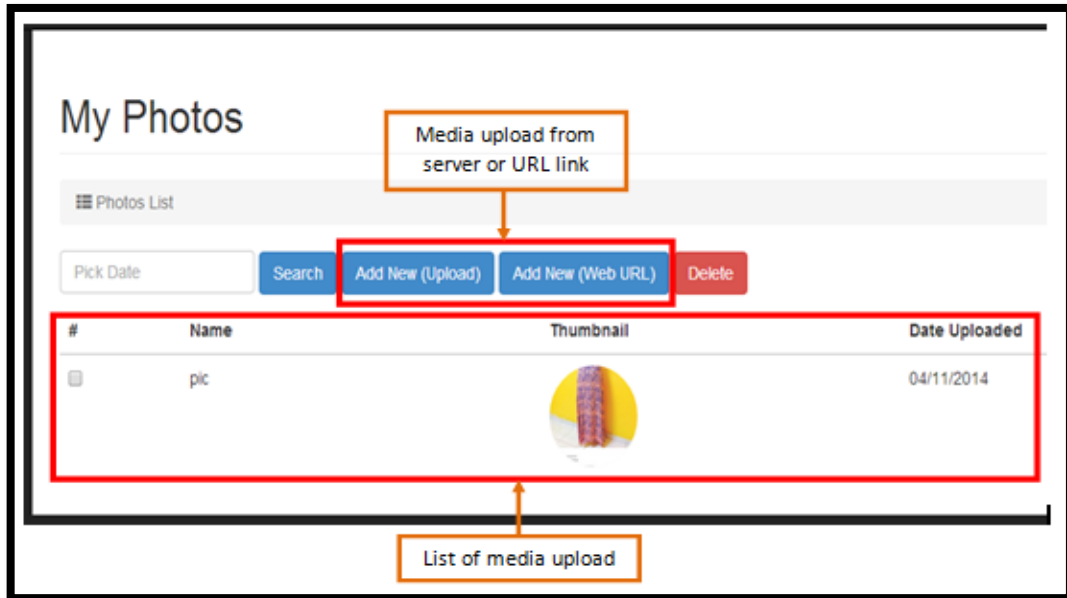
My Photos

Media upload from server or URL link

Photos List

Pick Date

Search

Add New (Upload)

Add New (Web URL)

Delete

| # | Name | Thumbnail | Date Uploaded |
|---|---|---|---|
| | pic | | 04/11/2014 |

List of media upload